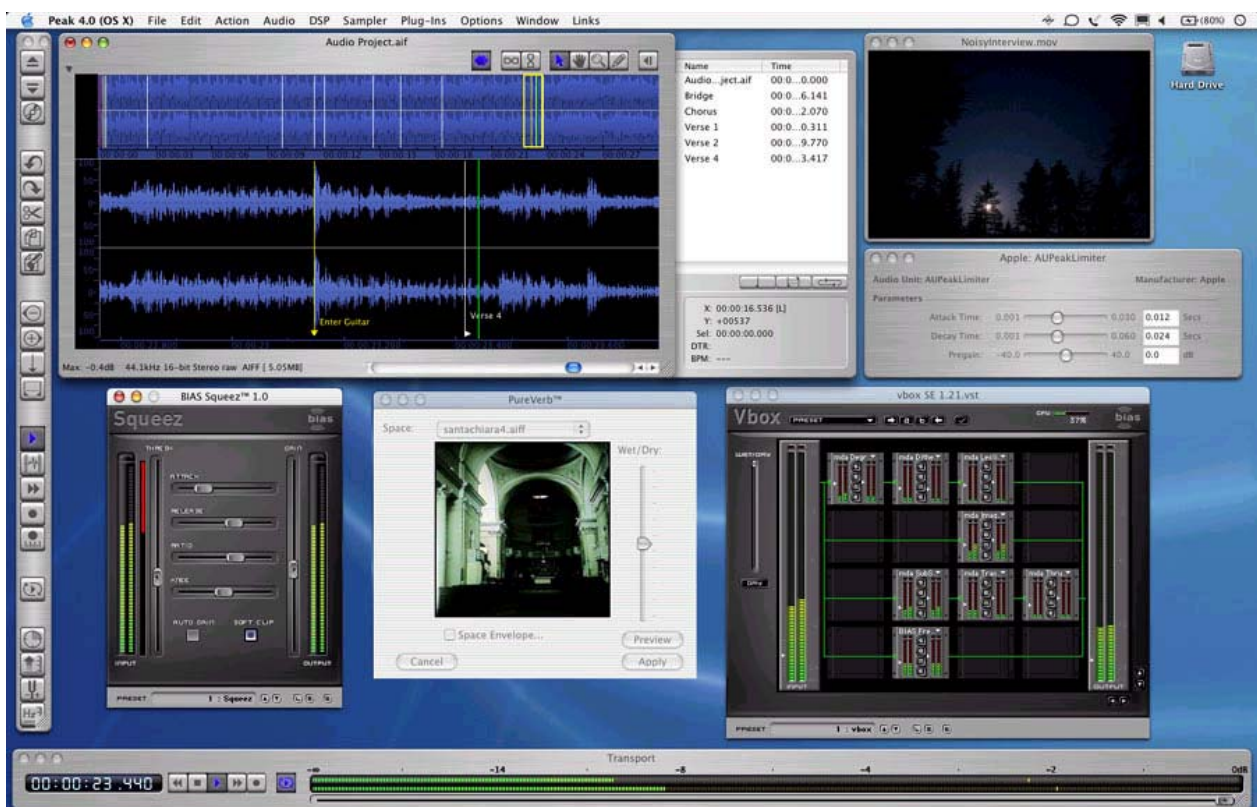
Peak 4.0 (OS X) File Edit Action Audio DSP Sampler Plug-Ins Options Window Links

(80%)

Audio Project.aif

Enter Guitar

Verse 4

Max: -0.4dB 44.1kHz 16-bit Stereo raw AIFF [ 5.05MB]

| Name | Time |
|---|---|
| Audio...ject.aif | 00:0...0.000 |
| Bridge | 00:0...6.141 |
| Chorus | 00:0...2.070 |
| Verse 1 | 00:0...0.311 |
| Verse 2 | 00:0...9.770 |
| Verse 4 | 00:0...3.417 |

X: 00:00:16.536 [L]
Y: +00537
Sel: 00:00:00.000
DTR:
BPM: ---

NoisyInterview.mov

Hard Drive

Apple: AUPeakLimiter

Audio Unit: AUPeakLimiter

Manufacturer: Apple

Parameters

Attack Time: 0.001 0.030 0.012 Secs

Decay Time: 0.001 0.060 0.024 Secs

Pregain: -40.0 40.0 0.0 dB

BIAS Squeez™ 1.0

Squeez

bias

THRESH

GAIN

ATTACK

RELEASE

RATIO

KNEE

AUTO GAIN

SOFT CLIP

INPUT

OUTPUT

PRESET

1 : Squeez

PureVerb™

Space: santachiara4.aiff

Wet/Dry:

Space Envelope...

Preview

Cancel

Apply

vbox SE 1.21.vst

Vbox

PRESET

bias

INPUT

OUTPUT

PRESET

1 : vbox

Transport

00:00:23.440

-14

-8

-4

-2

0dB